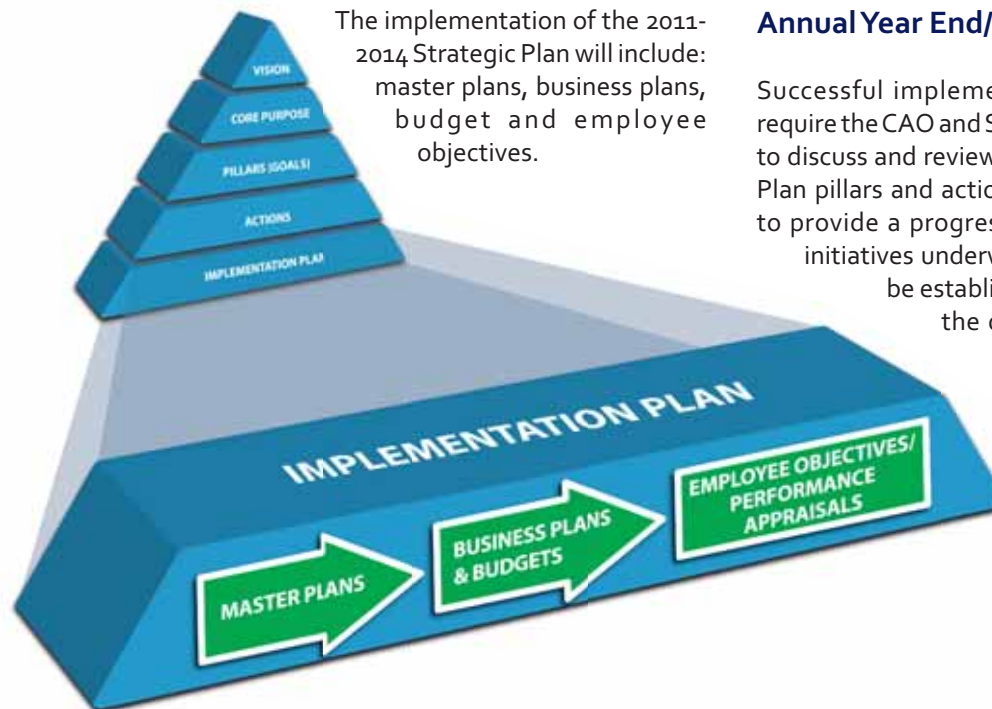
VISION

CORE PURPOSE

PILLARS (GOALS)

ACTIONS

IMPLEMENTATION PLAN

The implementation of the 2011-2014 Strategic Plan will include: master plans, business plans, budget and employee objectives.

IMPLEMENTATION PLAN

MASTER PLANS

BUSINESS PLANS & BUDGETS

EMPLOYEE OBJECTIVES/ PERFORMANCE APPRAISALS

Annual Year End/

Successful impleme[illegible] require the CAO and S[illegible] to discuss and review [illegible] Plan pillars and actio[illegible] to provide a progres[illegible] initiatives underv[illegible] be establi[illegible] the c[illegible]